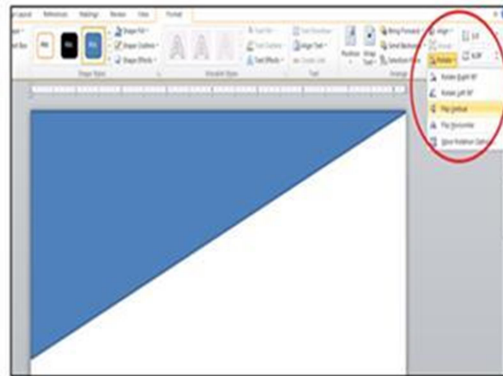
Page Layout References Mailings Review View Format

Shape Fill
Shape Outline
Shape Effects
Shape Styles

Text Fill
Text Outline
Text Effects
WordArt Styles

Text Direction
Align Text
Create Link
Text

Position
Wrap Text
Bring Forward
Send Backward
Selection Pane
Arrange

Align
Group
Rotate

Rotate Right 90°
Rotate Left 90°
Flip Vertical
Flip Horizontal
More Rotation Options...